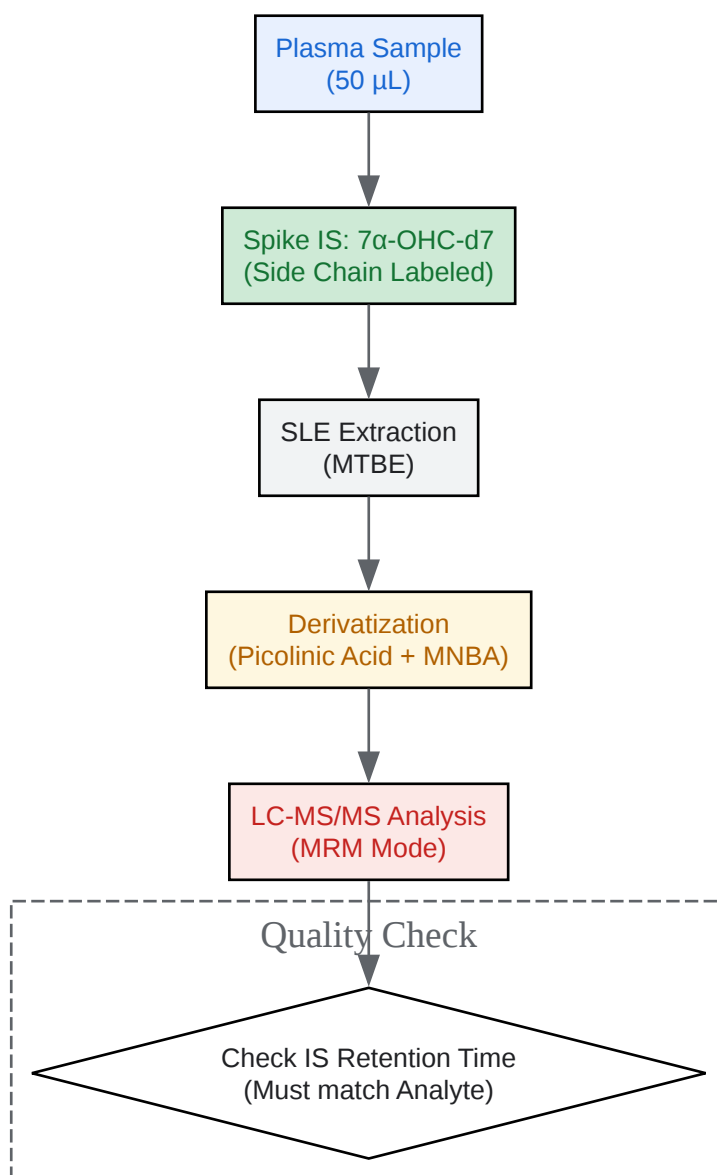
Plasma Sample
(50 µL)

Spike IS: 7α-OHC-d7
(Side Chain Labeled)

SLE Extraction
(MTBE)

Derivatization
(Picolinic Acid + MNBA)

LC-MS/MS Analysis
(MRM Mode)

Quality Check

Check IS Retention Time
(Must match Analyte)